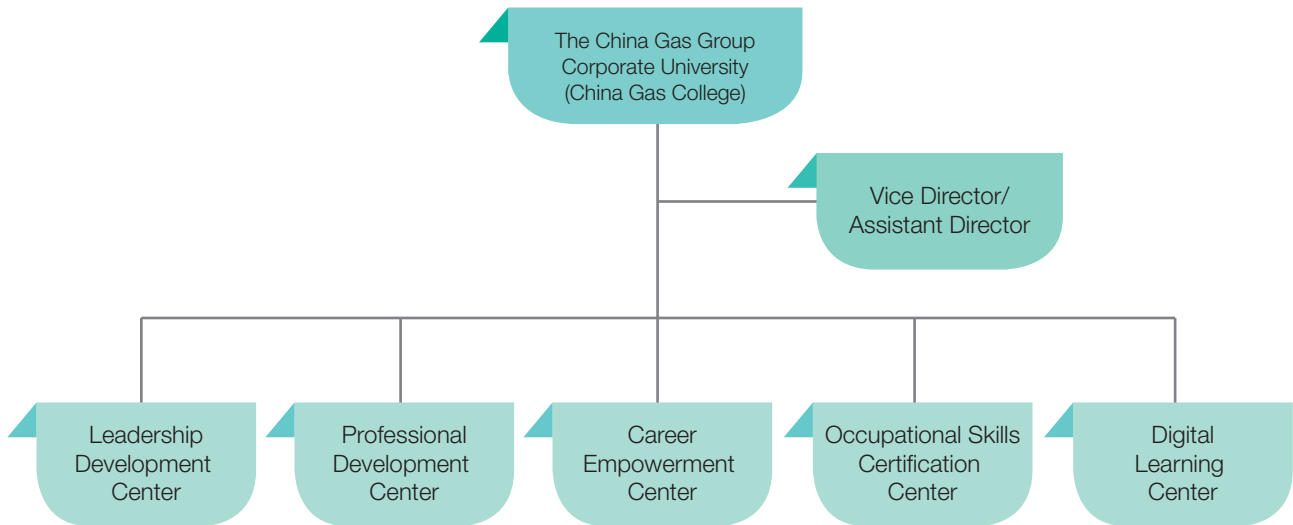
The China Gas Group Corporate University (China Gas College)

Vice Director/ Assistant Director

Leadership Development Center

Professional Development Center

Career Empowerment Center

Occupational Skills Certification Center

Digital Learning Center